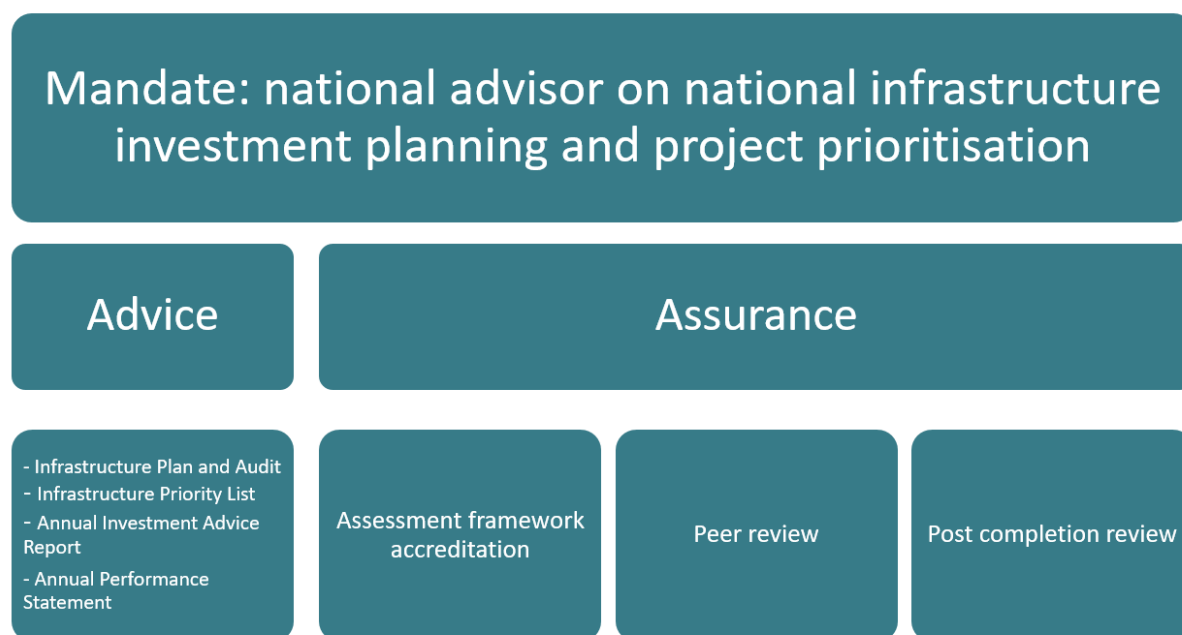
Mandate: national advisor on national infrastructure investment planning and project prioritisation

Advice

Assurance

- Infrastructure Plan and Audit
- Infrastructure Priority List
- Annual Investment Advice Report
- Annual Performance Statement

Assessment framework accreditation

Peer review

Post completion review